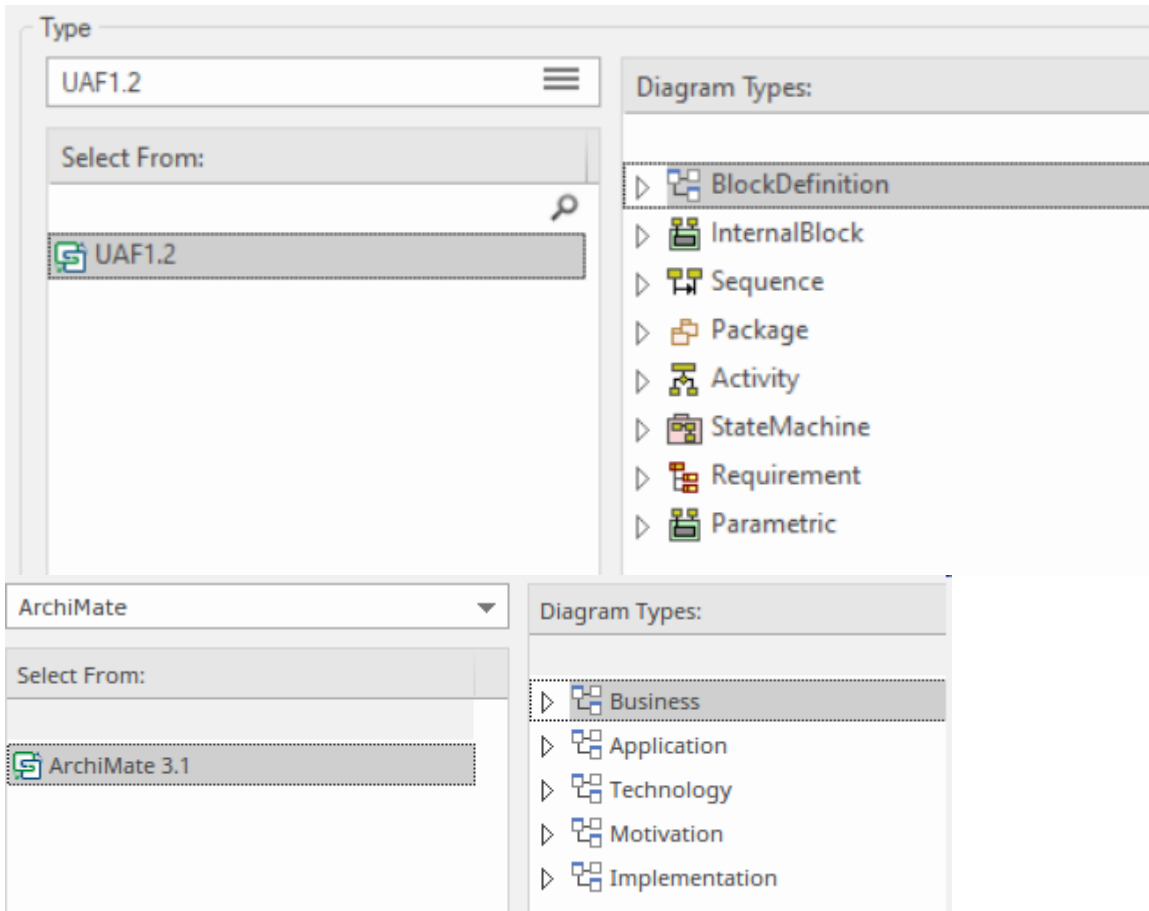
Type

UAF1.2

Select From:

UAF1.2

Diagram Types:

BlockDefinition
InternalBlock
Sequence
Package
Activity
StateMachine
Requirement
Parametric

ArchiMate

Select From:

ArchiMate 3.1

Diagram Types:

Business
Application
Technology
Motivation
Implementation